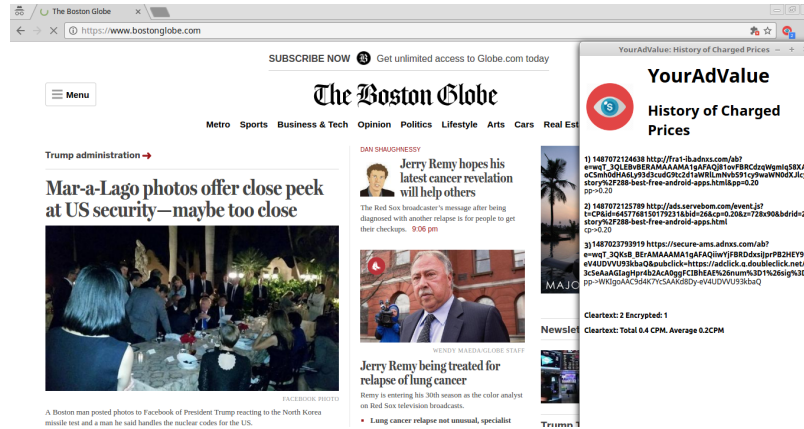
The Boston Globe

https://www.bostonglobe.com

SUBSCRIBE NOW Get unlimited access to Globe.com today

Menu

The Boston Globe

Metro Sports Business & Tech Opinion Politics Lifestyle Arts Cars Real Est

Trump administration

Mar-a-Lago photos offer close peek at US security—maybe too close

FACEBOOK PHOTO

A Boston man posted photos to Facebook of President Trump reacting to the North Korea missile test and a man he said handles the nuclear codes for the US.

DAN SHAUGHNESSY

Jerry Remy hopes his latest cancer revelation will help others

The Red Sox broadcaster's message after being diagnosed with another relapse is for people to get their checkups. 9:06 pm

WENDY MAEDA/GLOBE STAFF

Jerry Remy being treated for relapse of lung cancer

Remy is entering his 30th season as the color analyst on Red Sox television broadcasts.

Lung cancer relapse not unusual, specialist

MAJO

Newsle

Trump

YourAdValue: History of Charged Prices

YourAdValue

History of Charged Prices

1) 1487072124638 http://fra1-ib.adnxs.com/ab?e=wqT_3QLEBvBERAMAAAMA1gAFAQj81ovFBRCdzqWgmiq58XA oCSmh0dHA6Ly93d3cudG9tc2d1aWRlLmNvbS91cy9waWN0dXJlc story%2F288-best-free-android-apps.html&pp=0.20
pp->0.20

2) 1487072125789 http://ads.servebom.com/event.js?t=CP&id=6457768150179231&bid=26&cp=0.20&z=728x90&bdrid=2 story%2F288-best-free-android-apps.html
cp->0.20

3) 1487023793919 https://secure-ams.adnxs.com/ab?e=wqT_3QKsB_BErAMAAAMA1gAFAQiiwYjFBRDdxsijprPB2HEY9 eV4UDVVU93kbaQ&pubclick=https://adclick.g.doubleclick.net/ 3cSeAaAGIagHpr4b2AcA0ggFCIBhEAE%26num%3D1%26sig%3D
pp->WKIgoAAC9d4K7YcSAAKd8Dy-eV4UDVVU93kbaQ

Cleartext: 2 Encrypted: 1

Cleartext: Total 0.4 CPM. Average 0.2CPM